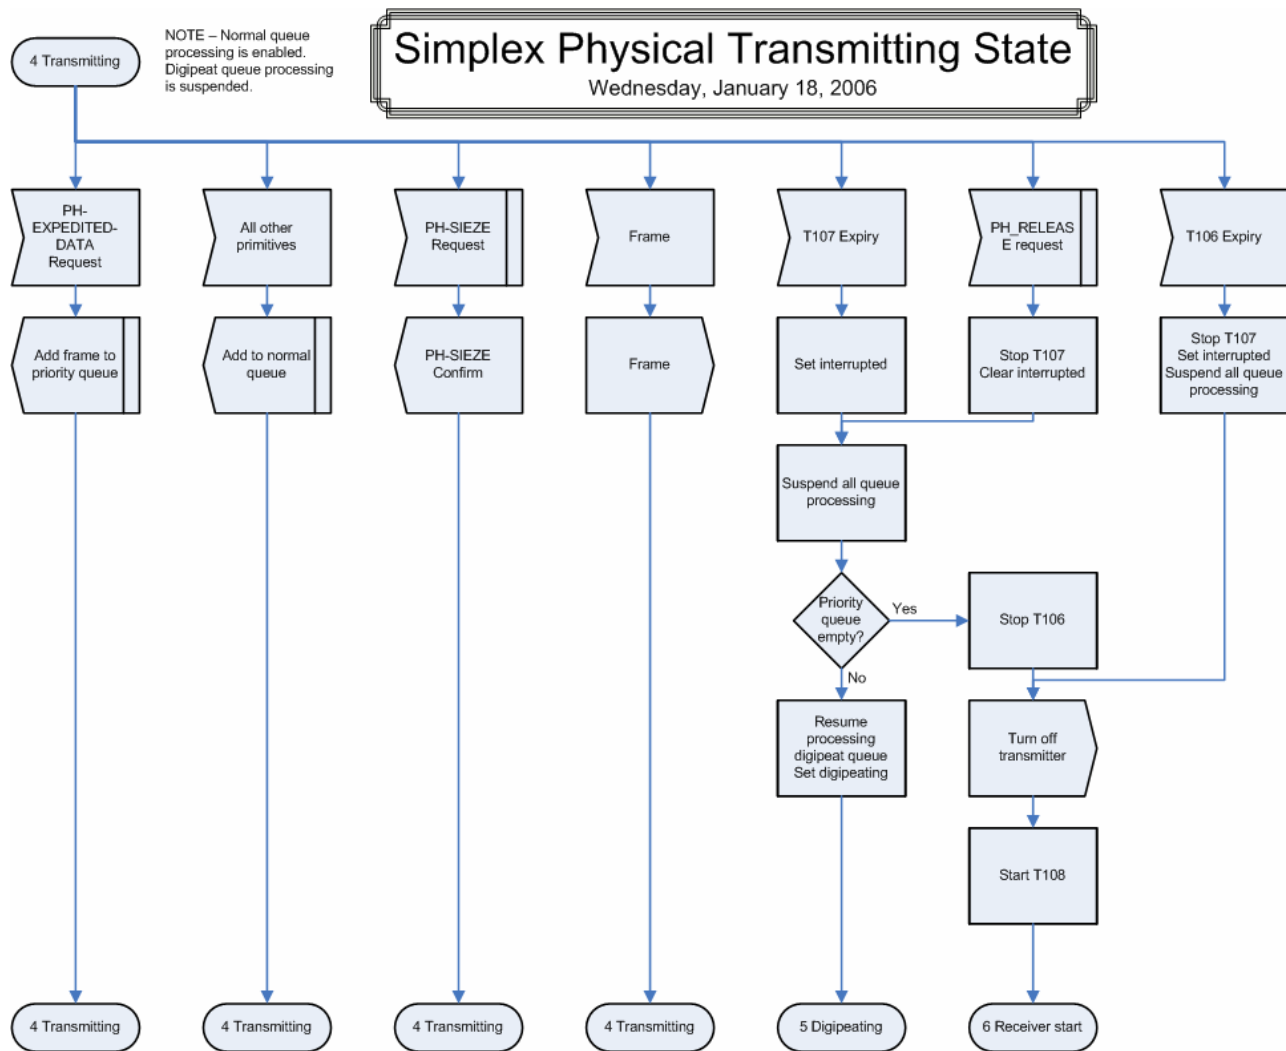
4 Transmitting

NOTE – Normal queue processing is enabled. Digipeat queue processing is suspended.

Simplex Physical Transmitting State
Wednesday, January 18, 2006

PH-EXPEDITED-DATA Request

Add frame to priority queue

4 Transmitting

All other primitives

Add to normal queue

4 Transmitting

PH-SIEZE Request

PH-SIEZE Confirm

4 Transmitting

Frame

Frame

4 Transmitting

T107 Expiry

Set interrupted

Suspend all queue processing

Priority queue empty?

Yes

No

Resume processing digipeat queue Set digipeating

5 Digipeating

PH_RELEASE request

Stop T107 Clear interrupted

Stop T106

Turn off transmitter

Start T108

6 Receiver start

T106 Expiry

Stop T107 Set interrupted Suspend all queue processing